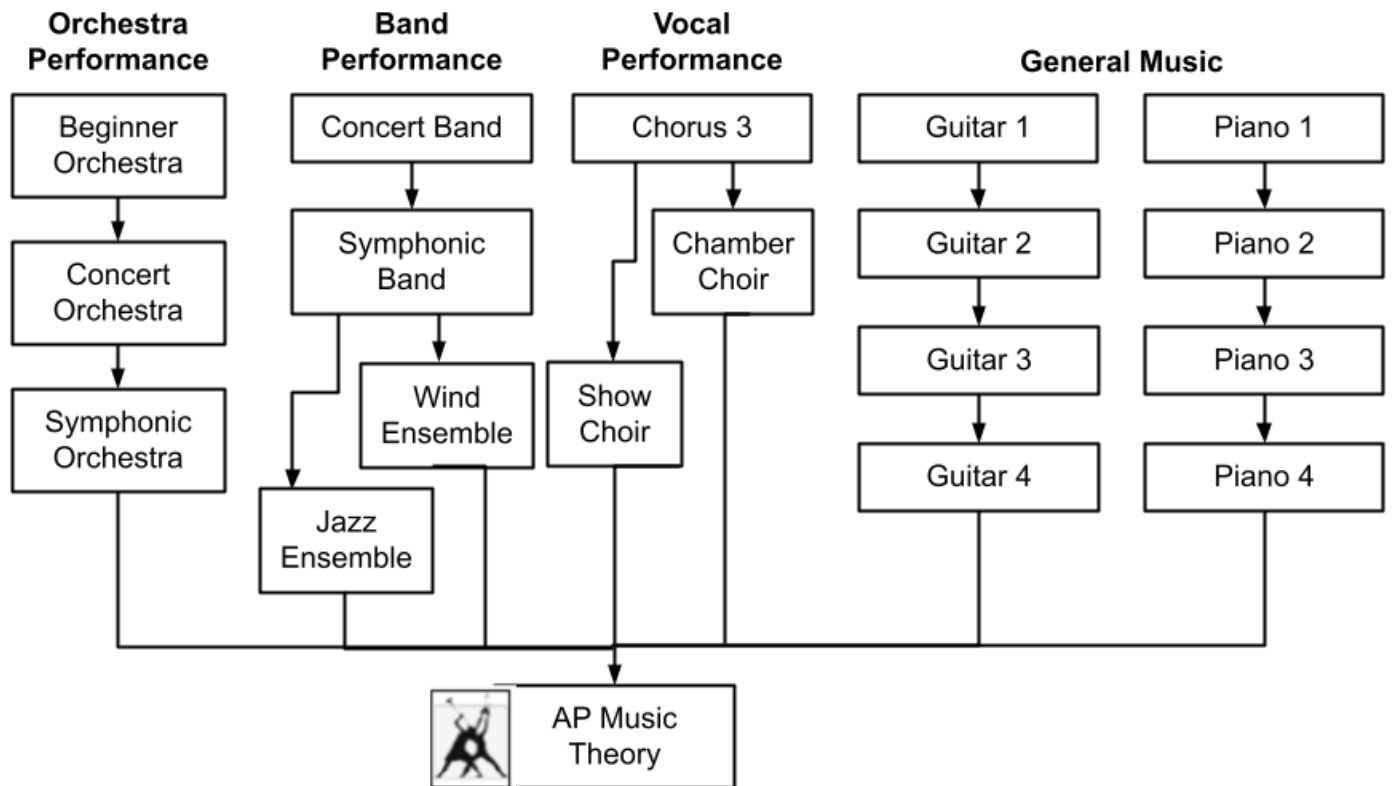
Orchestra Performance

Beginner Orchestra

Concert Orchestra

Symphonic Orchestra

Band Performance

Concert Band

Symphonic Band

Wind Ensemble

Jazz Ensemble

Vocal Performance

Chorus 3

Chamber Choir

Show Choir

General Music

Guitar 1

Guitar 2

Guitar 3

Guitar 4

Piano 1

Piano 2

Piano 3

Piano 4

AP Music Theory